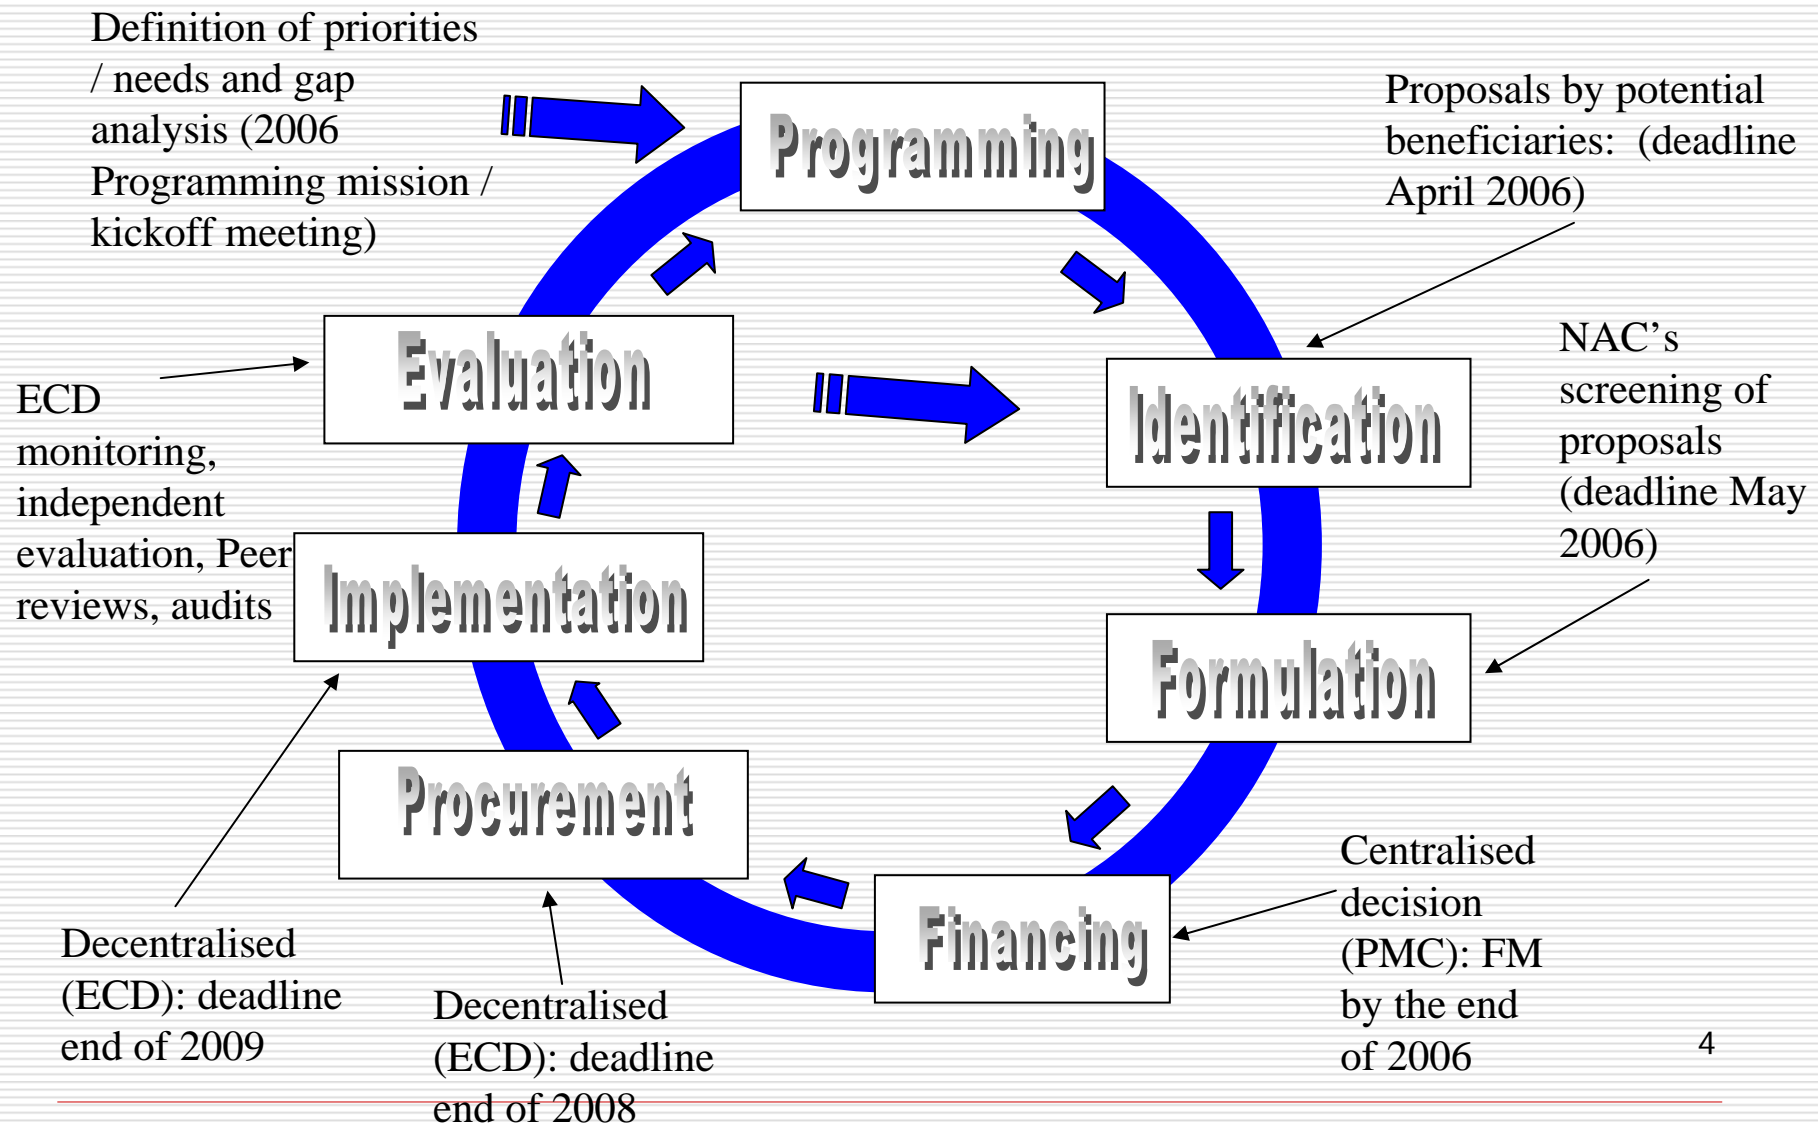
Definition of priorities / needs and gap analysis (2006 Programming mission / kickoff meeting)

Programming

Proposals by potential beneficiaries: (deadline April 2006)

Evaluation

Identification

NAC's screening of proposals (deadline May 2006)

ECD monitoring, independent evaluation, Peer reviews, audits

Implementation

Formulation

Procurement

Financing

Centralised decision (PMC): FM by the end of 2006

Decentralised (ECD): deadline end of 2009

Decentralised (ECD): deadline end of 2008

4